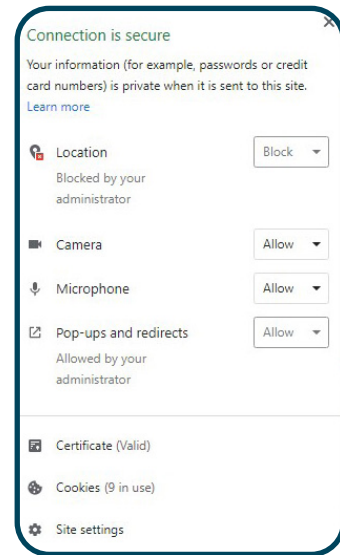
Connection is secure

Your information (for example, passwords or credit card numbers) is private when it is sent to this site. Learn more

Location
Blocked by your administrator

Block

Camera

Allow

Microphone

Allow

Pop-ups and redirects
Allowed by your administrator

Allow

Certificate (Valid)

Cookies (9 in use)

Site settings